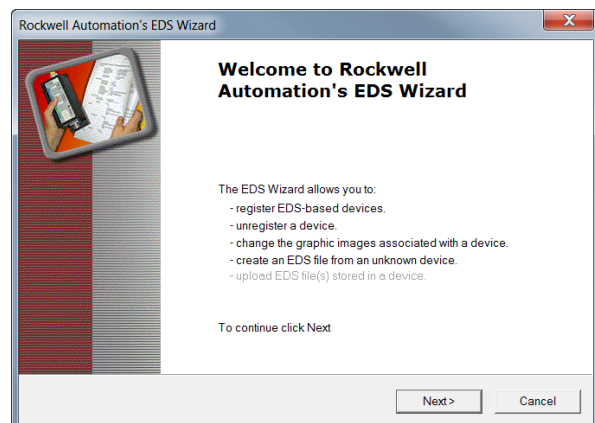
Rockwell Automation's EDS Wizard

Welcome to Rockwell Automation's EDS Wizard

The EDS Wizard allows you to:
- register EDS-based devices.
- unregister a device.
- change the graphic images associated with a device.
- create an EDS file from an unknown device.
- upload EDS file(s) stored in a device.

To continue click Next

Next >

Cancel